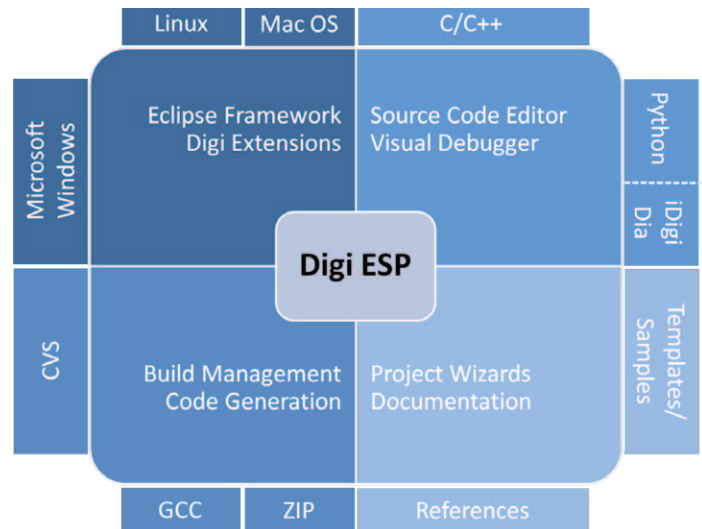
Linux

Mac OS

C/C++

Microsoft Windows

Eclipse Framework
Digi Extensions

Source Code Editor
Visual Debugger

Python

iDigi Dia

Digi ESP

CVS

Build Management
Code Generation

Project Wizards
Documentation

Templates/ Samples

GCC

ZIP

References